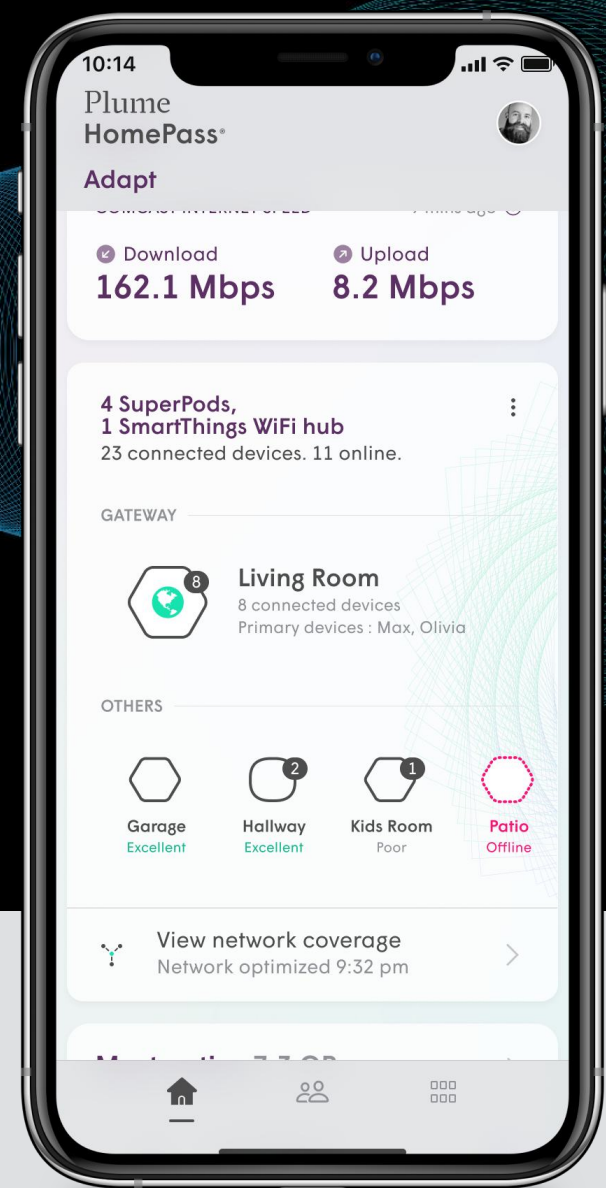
10:14

Plume
HomePass®

Adapt

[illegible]

Download
162.1 Mbps

Upload
8.2 Mbps

4 SuperPods,
1 SmartThings WiFi hub
23 connected devices. 11 online.

GATEWAY

8
Living Room
8 connected devices
Primary devices : Max, Olivia

OTHERS

Garage
Excellent

2
Hallway
Excellent

1
Kids Room
Poor

Patio
Offline

View network coverage
Network optimized 9:32 pm

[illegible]